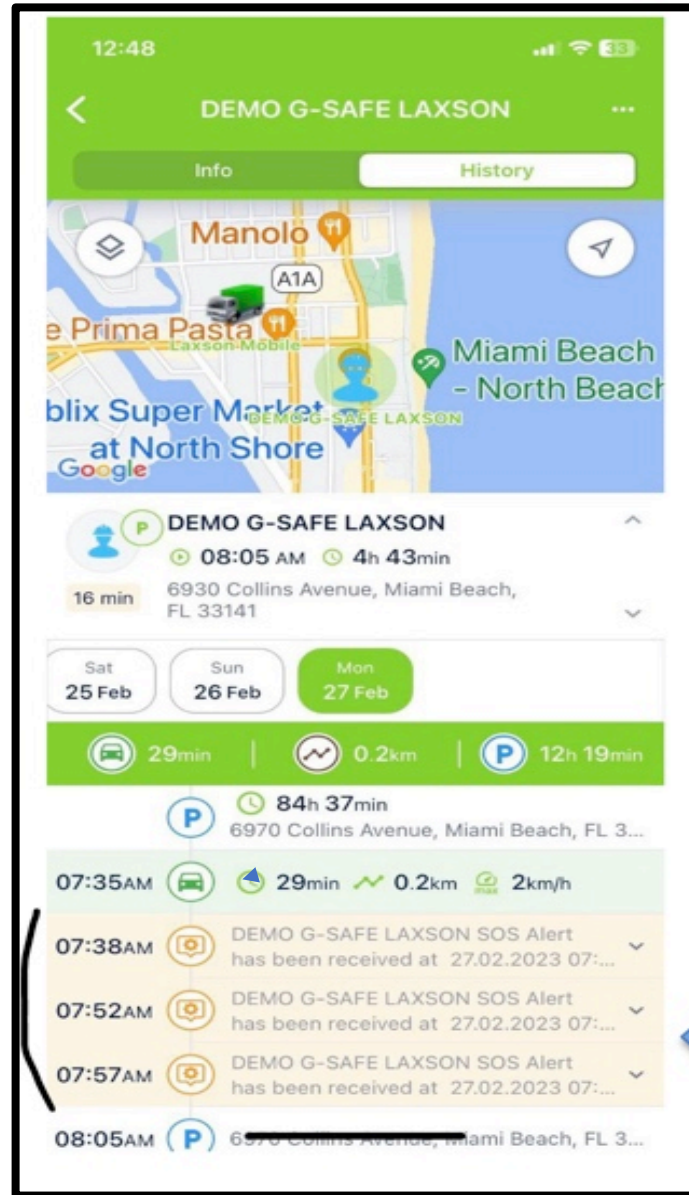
12:48

33

DEMO G-SAFE LAXSON

Info

History

Manolo

A1A

e Prima Pasta

Laxson Mobile

Miami Beach - North Beach

blix Super Market at North Shore

DEMO G-SAFE LAXSON

Google

P

DEMO G-SAFE LAXSON

08:05 AM 4h 43min

16 min

6930 Collins Avenue, Miami Beach, FL 33141

Sat 25 Feb

Sun 26 Feb

Mon 27 Feb

29min | 0.2km | P 12h 19min

P 84h 37min
6970 Collins Avenue, Miami Beach, FL 3...

07:35AM 29min 0.2km 2km/h

07:38AM DEMO G-SAFE LAXSON SOS Alert has been received at 27.02.2023 07:...

07:52AM DEMO G-SAFE LAXSON SOS Alert has been received at 27.02.2023 07:...

07:57AM DEMO G-SAFE LAXSON SOS Alert has been received at 27.02.2023 07:...

08:05AM P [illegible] Miami Beach, FL 3...